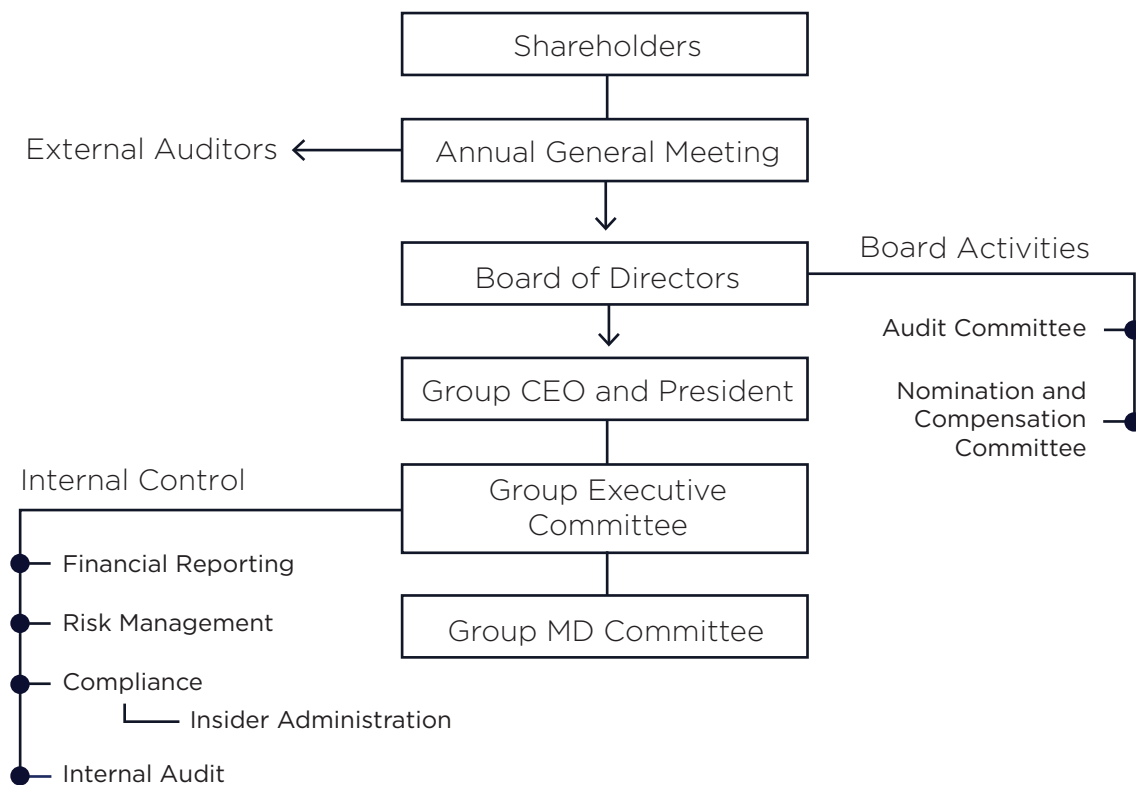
Shareholders

External Auditors

Annual General Meeting

Board Activities

Board of Directors

Audit Committee

Nomination and Compensation Committee

Group CEO and President

Internal Control

Group Executive Committee

Financial Reporting

Risk Management

Group MD Committee

Compliance

Insider Administration

Internal Audit